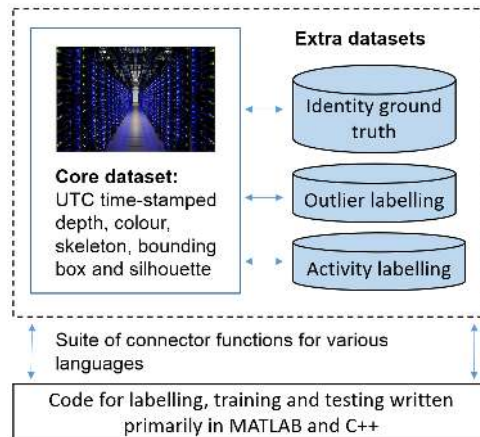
Extra datasets

Identity ground truth

Core dataset:
UTC time-stamped depth, colour, skeleton, bounding box and silhouette

Outlier labelling

Activity labelling

Suite of connector functions for various languages

Code for labelling, training and testing written primarily in MATLAB and C++